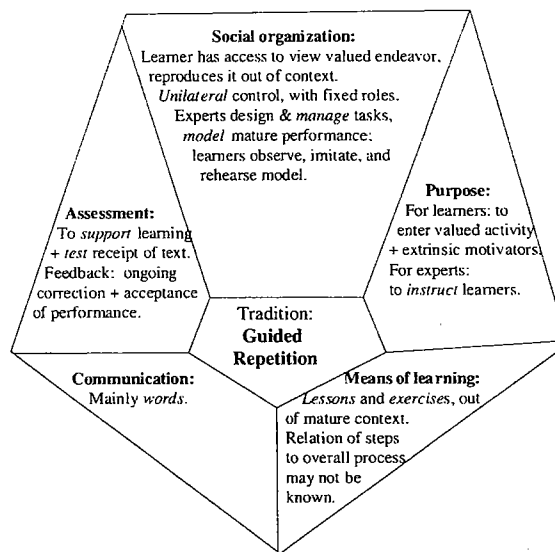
Social organization:
Learner has access to view valued endeavor, reproduces it out of context.
Unilateral control, with fixed roles.
Experts design & manage tasks, model mature performance: learners observe, imitate, and rehearse model.

Assessment:
To support learning + test receipt of text.
Feedback: ongoing correction + acceptance of performance.

Purpose:
For learners: to enter valued activity + extrinsic motivators.
For experts: to instruct learners.

Tradition:
Guided Repetition

Communication:
Mainly words.

Means of learning:
Lessons and exercises, out of mature context.
Relation of steps to overall process may not be known.